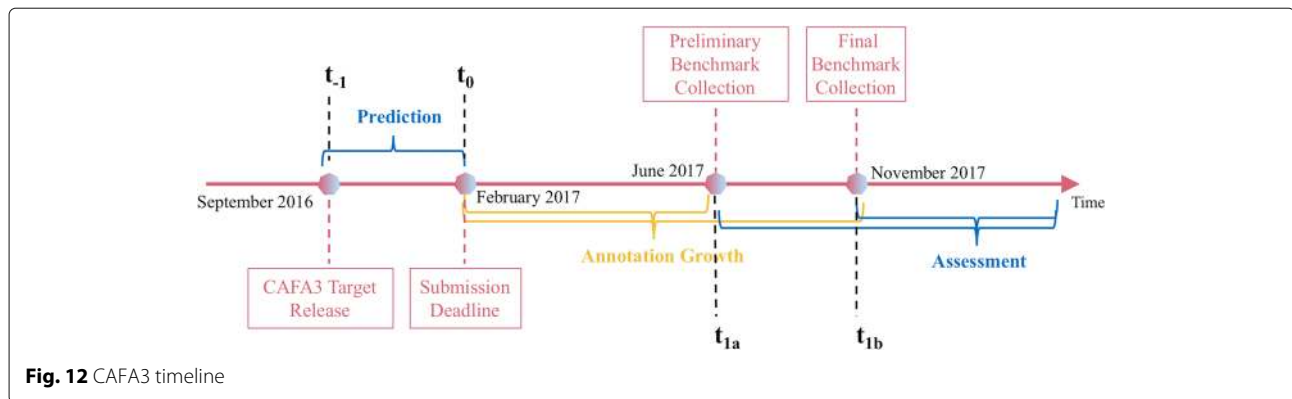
Preliminary Benchmark Collection

Final Benchmark Collection

$t_{-1}$

$t_0$

Prediction

September 2016

February 2017

June 2017

November 2017

Time

Annotation Growth

Assessment

CAFA3 Target Release

Submission Deadline

$t_{1a}$

$t_{1b}$

**Fig. 12** CAFA3 timeline